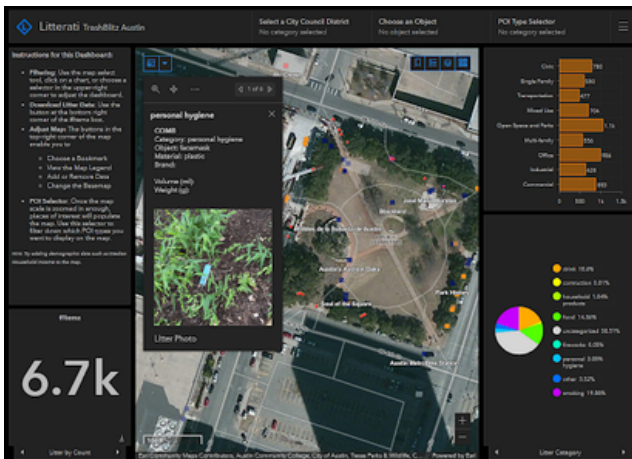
Litterati TrashBlitz Austin

Select a City Council District
No category selected

Choose an Object
No object selected

POI Type Selector
No category selected

Instructions for this Dashboard:

Filtering: Use the map select tool, click on a chart, or choose a selector in the upper-right corner to adjust the dashboard.

Download Litter Data: Use the button at the bottom right corner of the #items box.

Adjust Map: The buttons in the top-right corner of the map enable you to:

Choose a Bookmark
View the Map Legend
Add or Remove Data
Change the Basemap

POI Selector: Once the map scale is zoomed in enough, places of interest will populate the map. Use this selector to filter down which POI types you want to display on the map.

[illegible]

#Items

6.7k

Litter by Count

1 of 6

personal hygiene

COMB
Category: personal hygiene
Objects: facemask
Material: plastic
Brand:

Volume (ml):
Weight (g):

Litter Photo

Moonshine
Austin Central Library
Austin Public Data
Park Hondo
Republic Square
Austin Community College
Brazos
Wooldridge Park
Hotel on the Square

Esri Community Maps Contributors, Austin Community College, City of Austin, Texas Parks & Wildlife, C... Powered by Esri

Civic 780
Single-Family 580
Transportation 477
Mixed Use 706
Open Space and Parks 1.1k
Multi-family 556
Office 986
Industrial 428
Commercial 893

0 500 1k 1.5k

drink 18.0%
construction 5.01%
household products 1.04%
food 14.58%
uncategorized 28.51%
fireworks 5.09%
personal hygiene 3.08%
other 3.52%
smoking 19.85%

Litter Category